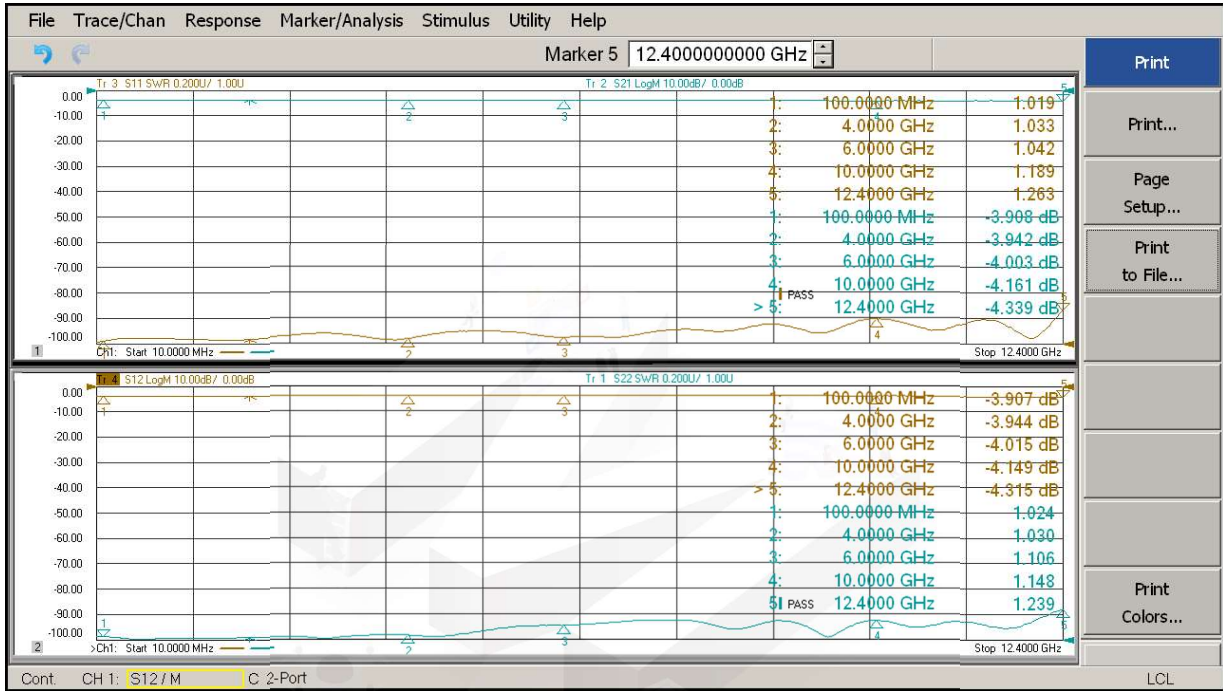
File Trace/Chan Response Marker/Analysis Stimulus Utility Help

Marker 5 12.4000000000 GHz

Print

Print...

Page Setup...

Print to File...

Print Colors...

Tr 3 S11 SWR 0.200U/ 1.00U Tr 2 S21 LogM 10.00dB/ 0.00dB

0.00
-10.00
-20.00
-30.00
-40.00
-50.00
-60.00
-70.00
-80.00
-90.00
-100.00

1: 100.0000 MHz 1.019
2: 4.0000 GHz 1.033
3: 6.0000 GHz 1.042
4: 10.0000 GHz 1.189
5: 12.4000 GHz 1.263
1: 100.0000 MHz -3.908 dB
2: 4.0000 GHz -3.942 dB
3: 6.0000 GHz -4.003 dB
4: 10.0000 GHz -4.161 dB
> 5: 12.4000 GHz -4.339 dB

PASS

1 Ch1: Start 10.0000 MHz Stop 12.4000 GHz

Tr 4 S12 LogM 10.00dB/ 0.00dB Tr 1 S22 SWR 0.200U/ 1.00U

0.00
-10.00
-20.00
-30.00
-40.00
-50.00
-60.00
-70.00
-80.00
-90.00
-100.00

1: 100.0000 MHz -3.907 dB
2: 4.0000 GHz -3.944 dB
3: 6.0000 GHz -4.015 dB
4: 10.0000 GHz -4.149 dB
> 5: 12.4000 GHz -4.315 dB
1: 100.0000 MHz 1.024
2: 4.0000 GHz 1.030
3: 6.0000 GHz 1.106
4: 10.0000 GHz 1.148
5 PASS 12.4000 GHz 1.239

2 >Ch1: Start 10.0000 MHz Stop 12.4000 GHz

Cont. CH 1: S12 / M C 2-Port LCL